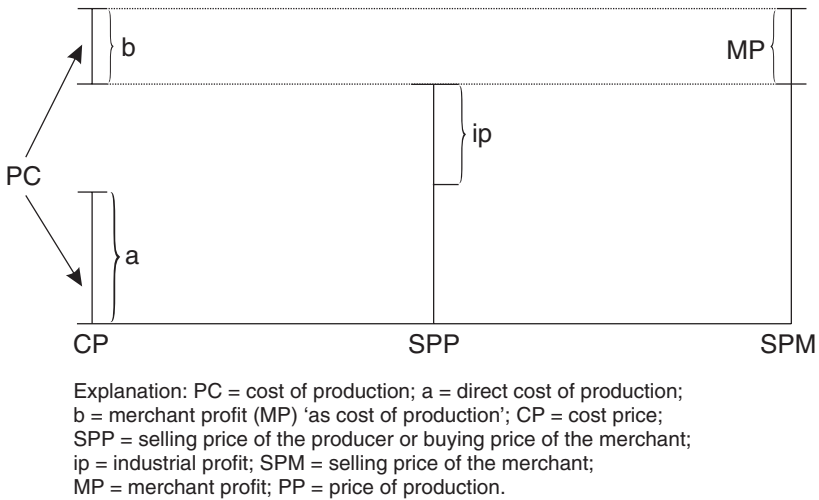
b

MP

ip

PC

a

CP

SPP

SPM

Explanation: PC = cost of production; a = direct cost of production; b = merchant profit (MP) 'as cost of production'; CP = cost price; SPP = selling price of the producer or buying price of the merchant; ip = industrial profit; SPM = selling price of the merchant; MP = merchant profit; PP = price of production.